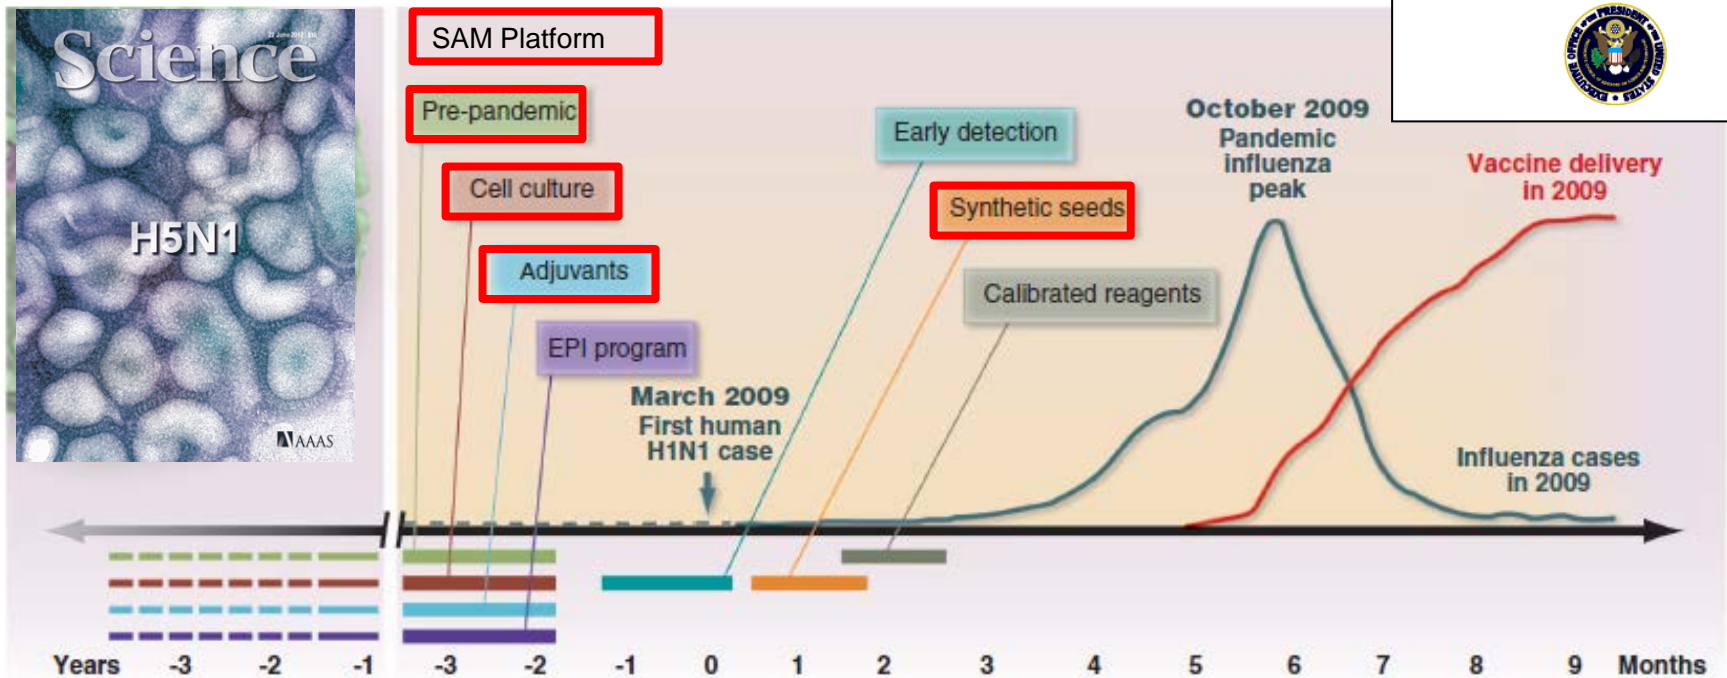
Science

H5N1

AAAS

SAM Platform

Pre-pandemic

Cell culture

Adjuvants

EPI program

Early detection

Synthetic seeds

Calibrated reagents

March 2009
First human
H1N1 case

October 2009
Pandemic
influenza
peak

Vaccine delivery
in 2009

Influenza cases
in 2009

Years -3 -2 -1 -3 -2 -1 0 1 2 3 4 5 6 7 8 9 Months